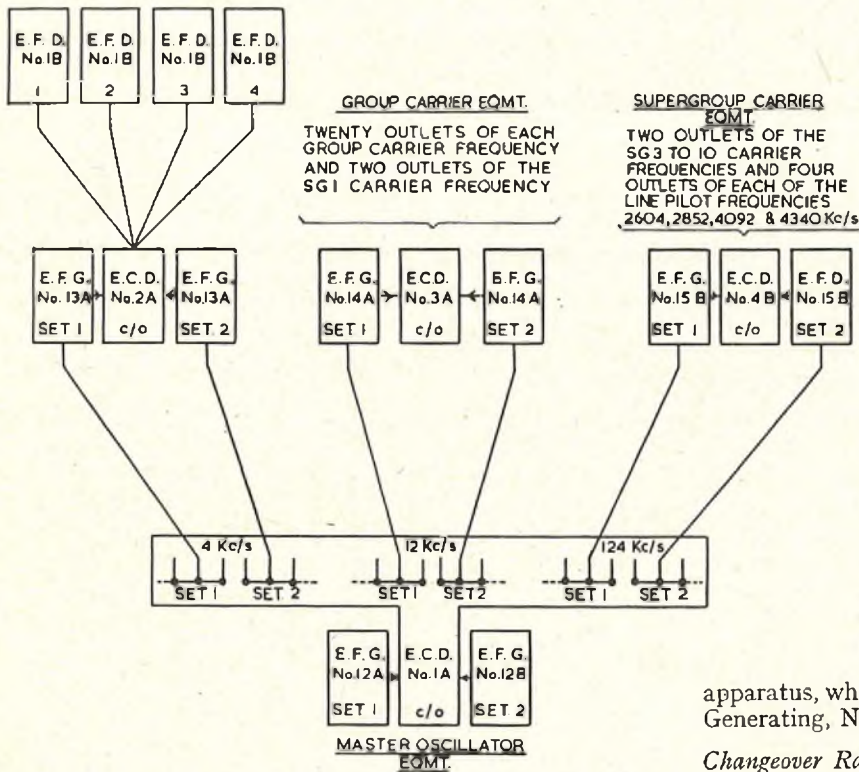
E.F.D. No.1B 1

E.F.D. No.1B 2

E.F.D. No.1B 3

E.F.D. No.1B 4

GROUP CARRIER EQMT.

TWENTY OUTLETS OF EACH GROUP CARRIER FREQUENCY AND TWO OUTLETS OF THE SG1 CARRIER FREQUENCY

SUPERGROUP CARRIER EQMT.

TWO OUTLETS OF THE SG3 TO 10 CARRIER FREQUENCIES AND FOUR OUTLETS OF EACH OF THE LINE PILOT FREQUENCIES 2604, 2852, 4092 & 4340 Kc/s

E.F.G. No.13A SET 1

E.C.D. No.2A c/o

E.F.G. No.13A SET 2

E.F.G. No.14A SET 1

E.C.D. No.3A c/o

E.F.G. No.14A SET 2

E.F.G. No.15B SET 1

E.C.D. No.4B c/o

E.F.D. No.15B SET 2

4 Kc/s

SET 1

SET 2

12 Kc/s

SET 1

SET 2

124 Kc/s

SET 1

SET 2

E.F.G. No.12A SET 1

E.C.D. No.1A c/o

E.F.G. No.12B SET 2

MASTER OSCILLATOR EQMT.

apparatus, wh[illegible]
Generating, N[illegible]

Changeover Ro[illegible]